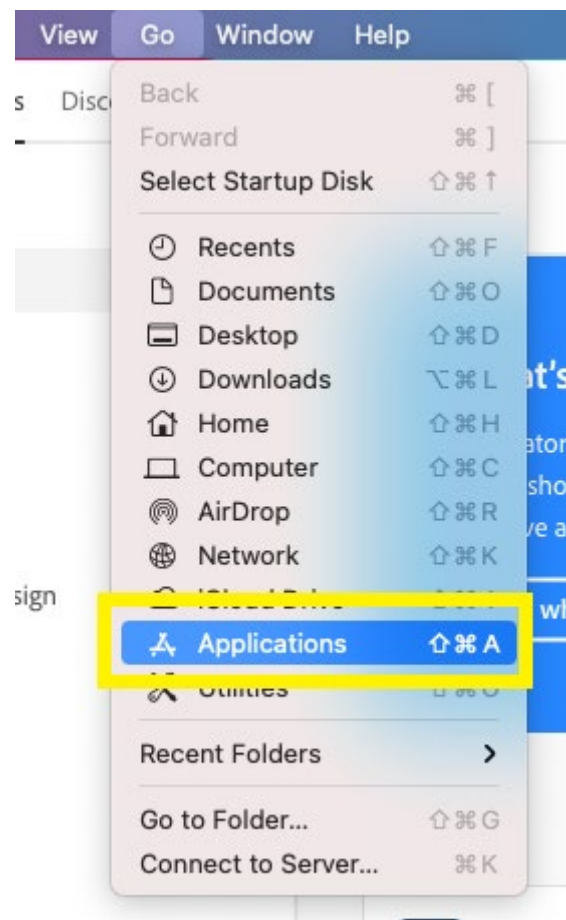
View Go Window Help

s Disc

Back ⌘ [
Forward ⌘ ]
Select Startup Disk ⇧⌘↑

Recents ⇧⌘F
Documents ⇧⌘O
Desktop ⇧⌘D
Downloads ⌥⌘L
Home ⇧⌘H
Computer ⇧⌘C
AirDrop ⇧⌘R
Network ⇧⌘K
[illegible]
Applications ⇧⌘A
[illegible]

Recent Folders >

Go to Folder... ⇧⌘G
Connect to Server... ⌘K

at's
ator
sho
ve a
wh

sign